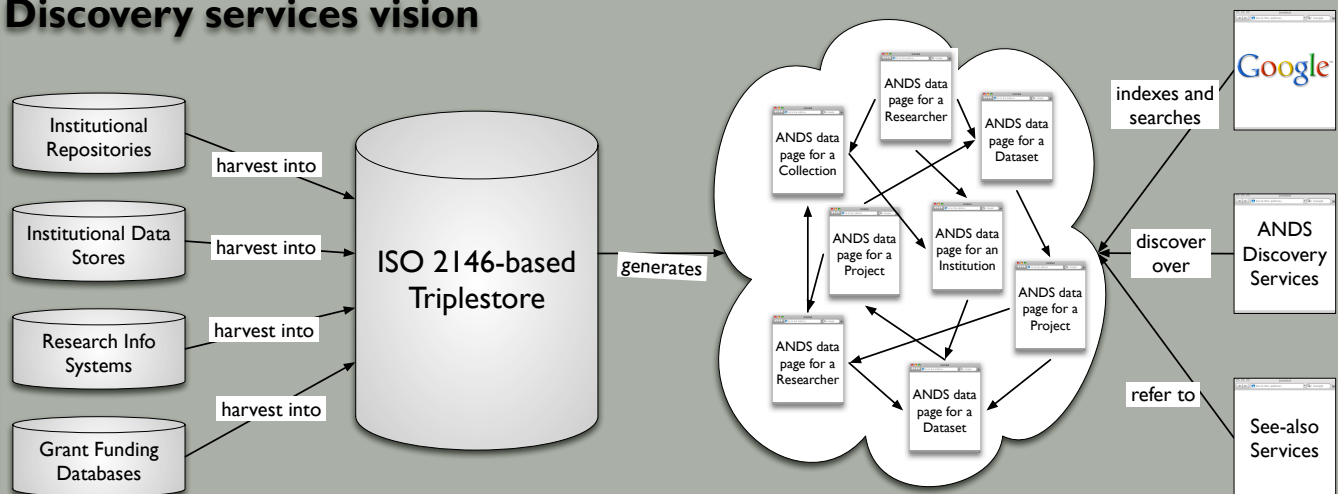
Discovery services vision

Institutional Repositories

harvest into

Institutional Data Stores

harvest into

Research Info Systems

harvest into

Grant Funding Databases

harvest into

ISO 2146-based Triplestore

generates

ANDS data page for a Researcher

ANDS data page for a Collection

ANDS data page for a Dataset

ANDS data page for a Project

ANDS data page for an Institution

ANDS data page for a Project

ANDS data page for a Researcher

ANDS data page for a Dataset

Google

indexes and searches

ANDS Discovery Services

discover over

See-also Services

refer to